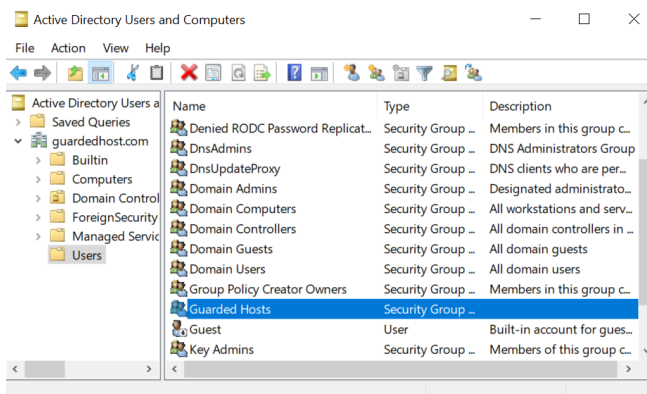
Active Directory Users and Computers

File Action View Help

Active Directory Users a
Saved Queries
guardedhost.com
Builtin
Computers
Domain Control
ForeignSecurity
Managed Servic
Users

| Name | Type | Description |
|---|---|---|
| Denied RODC Password Replicat... | Security Group ... | Members in this group c... |
| DnsAdmins | Security Group ... | DNS Administrators Group |
| DnsUpdateProxy | Security Group ... | DNS clients who are per... |
| Domain Admins | Security Group ... | Designated administrato... |
| Domain Computers | Security Group ... | All workstations and serv... |
| Domain Controllers | Security Group ... | All domain controllers in ... |
| Domain Guests | Security Group ... | All domain guests |
| Domain Users | Security Group ... | All domain users |
| Group Policy Creator Owners | Security Group ... | Members in this group c... |
| Guarded Hosts | Security Group ... | |
| Guest | User | Built-in account for gues... |
| Key Admins | Security Group ... | Members of this group c... |